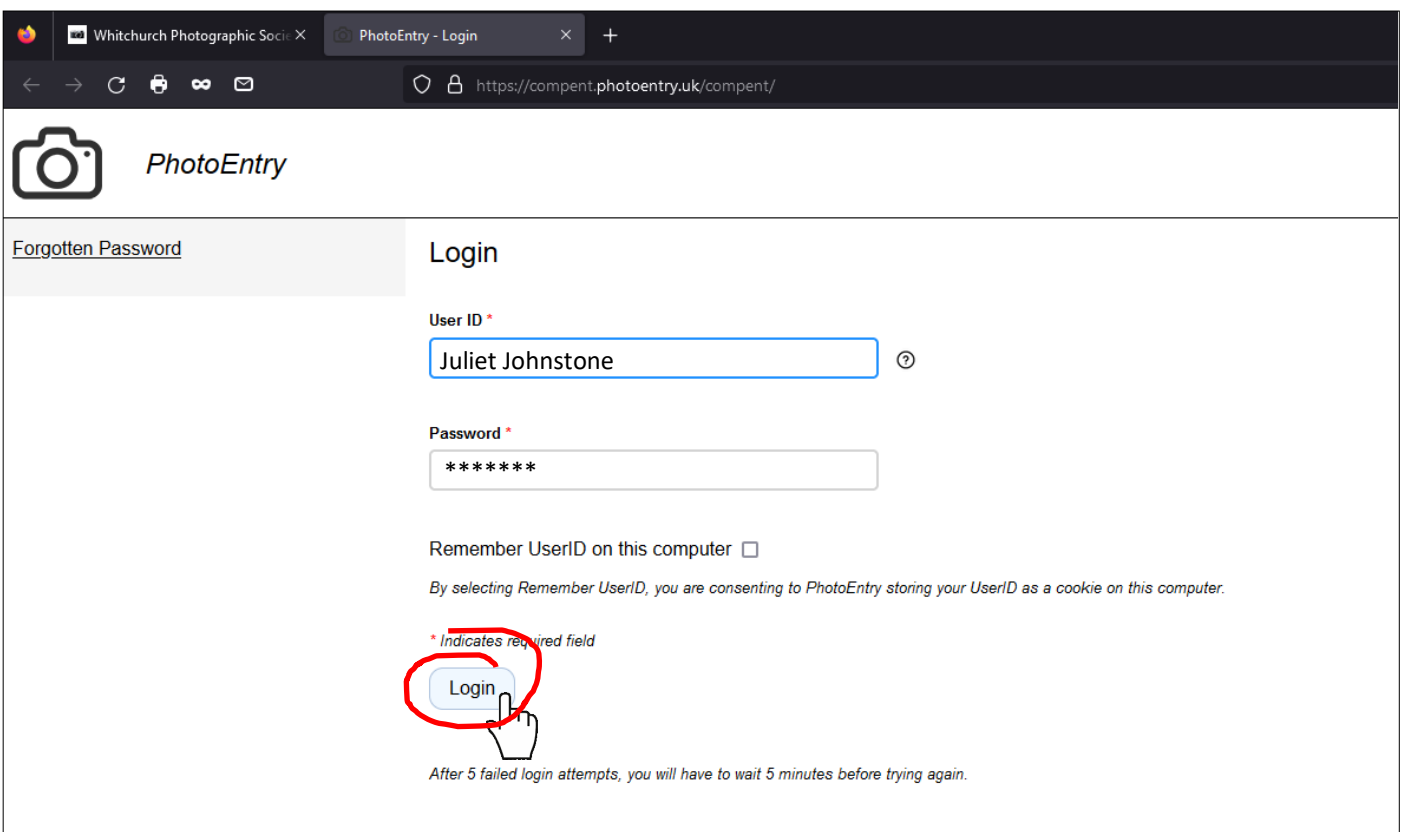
Whitchurch Photographic Socie
PhotoEntry - Login
https://compent.photoentry.uk/compent/

PhotoEntry

Forgotten Password

Login

User ID *
Juliet Johnstone

Password *
*******

Remember UserID on this computer

By selecting Remember UserID, you are consenting to PhotoEntry storing your UserID as a cookie on this computer.

* Indicates required field

Login

After 5 failed login attempts, you will have to wait 5 minutes before trying again.